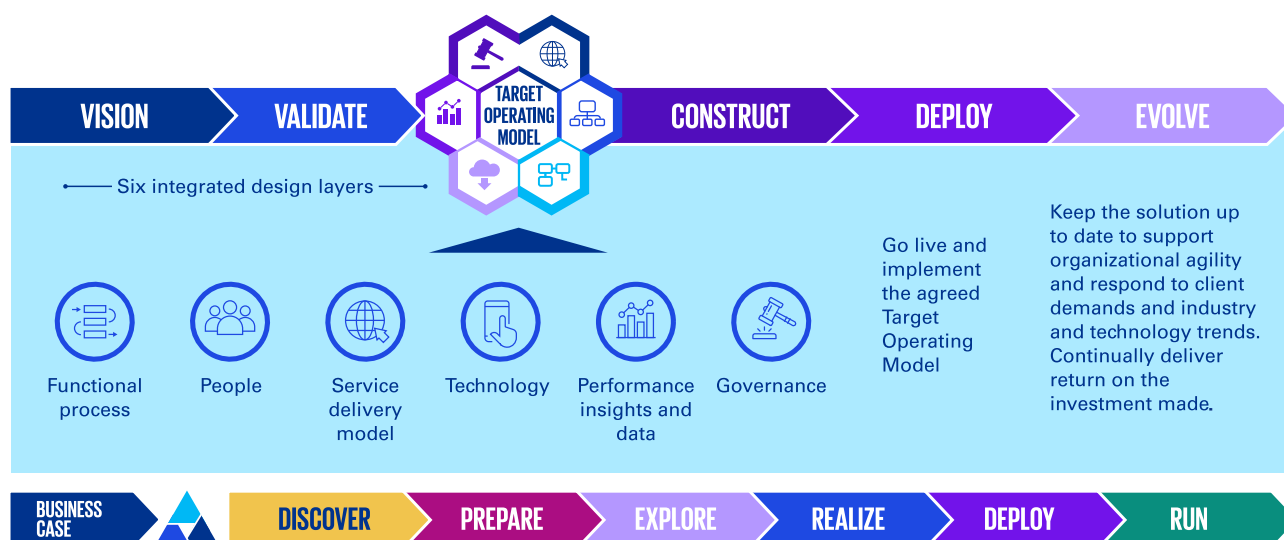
VISION
VALIDATE
TARGET OPERATING MODEL
CONSTRUCT
DEPLOY
EVOLVE

Six integrated design layers

Functional process
People
Service delivery model
Technology
Performance insights and data
Governance

Go live and implement the agreed Target Operating Model

Keep the solution up to date to support organizational agility and respond to client demands and industry and technology trends. Continually deliver return on the investment made.

BUSINESS CASE
DISCOVER
PREPARE
EXPLORE
REALIZE
DEPLOY
RUN